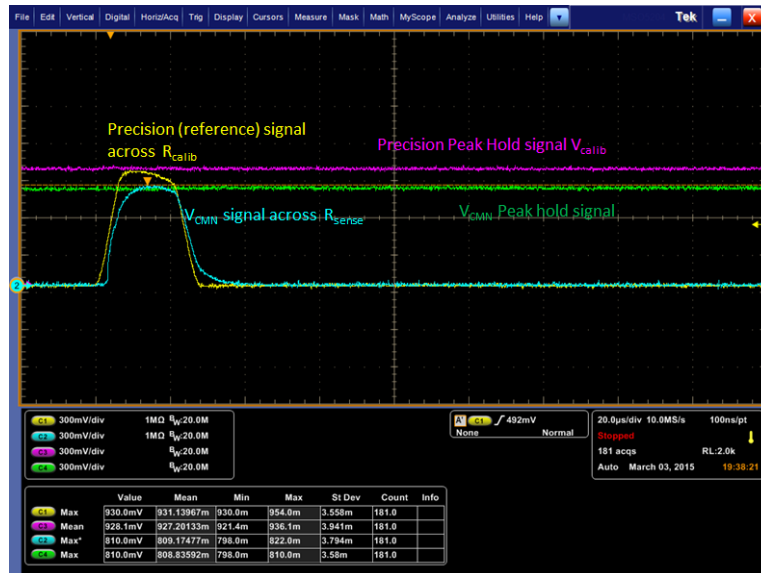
File | Edit | Vertical | Digital | Horiz/Acq | Trig | Display | Cursors | Measure | Mask | Math | MyScope | Analyze | Utilities | Help
Tek

Precision (reference) signal across $R_{calib}$

Precision Peak Hold signal $V_{calib}$

$V_{CMN}$ signal across $R_{sense}$

$V_{CMN}$ Peak hold signal

2

C1 300mV/div 1MΩ $B_W$:20.0M
C2 300mV/div 1MΩ $B_W$:20.0M
C3 300mV/div $B_W$:20.0M
C4 300mV/div $B_W$:20.0M

A' C1 ∫ 492mV
None Normal

20.0µs/div 10.0MS/s 100ns/pt
Stopped
181 acqs RL:2.0k
Auto March 03, 2015 19:38:21

| | | Value | Mean | Min | Max | St Dev | Count | Info |
|---|---|---|---|---|---|---|---|---|
| C1 | Max | 930.0mV | 931.13967m | 930.0m | 954.0m | 3.558m | 181.0 | |
| C3 | Mean | 928.1mV | 927.20133m | 921.4m | 936.1m | 3.941m | 181.0 | |
| C2 | Max* | 810.0mV | 809.17477m | 798.0m | 822.0m | 3.794m | 181.0 | |
| C4 | Max | 810.0mV | 808.83592m | 798.0m | 810.0m | 3.58m | 181.0 | |